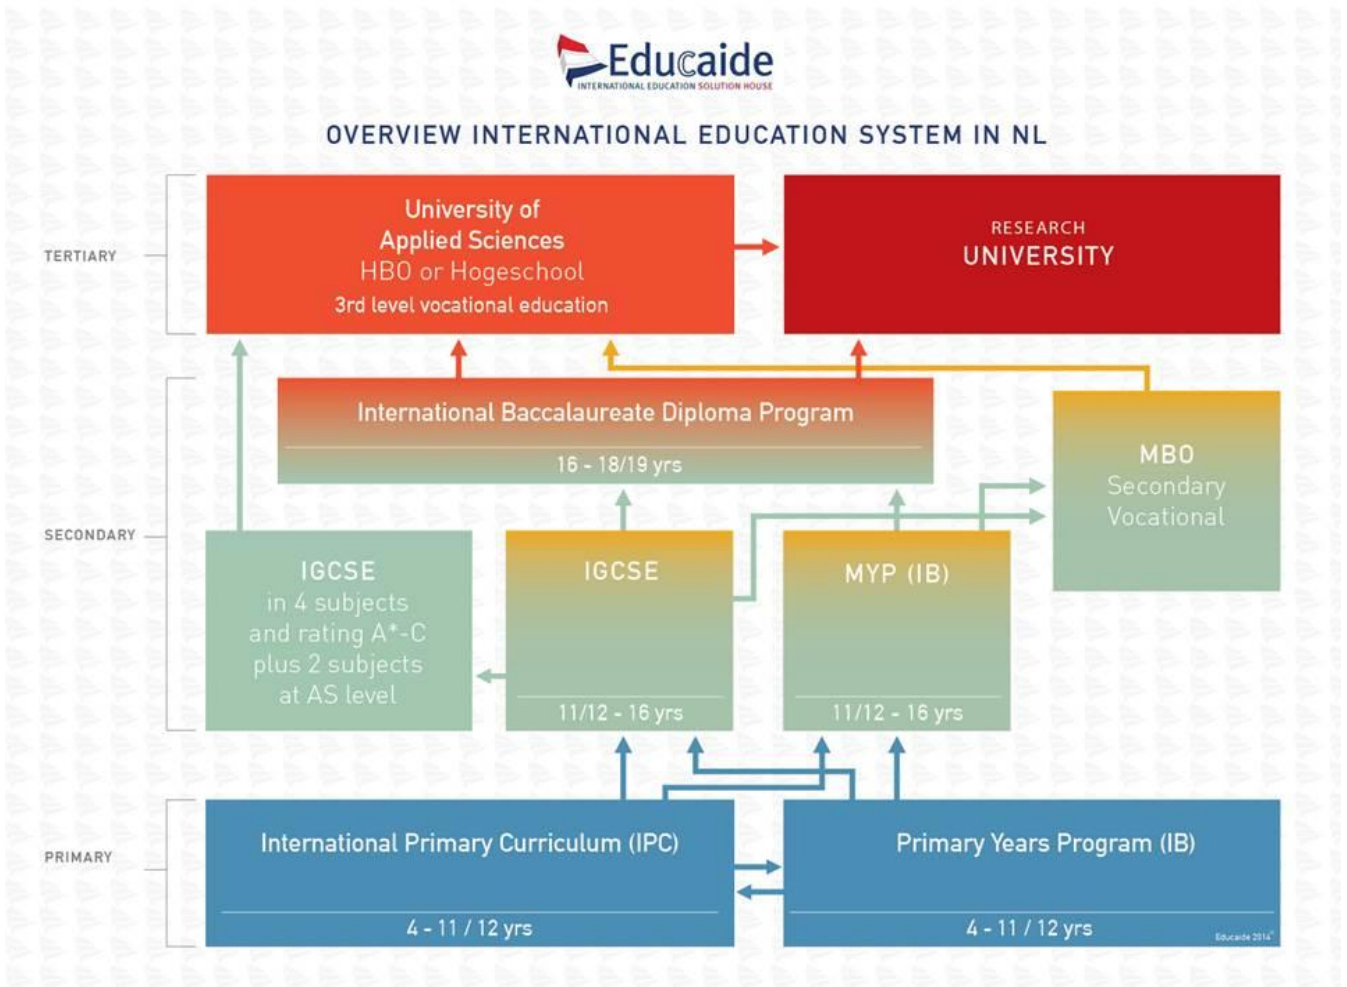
Educaide
INTERNATIONAL EDUCATION SOLUTION HOUSE

OVERVIEW INTERNATIONAL EDUCATION SYSTEM IN NL

TERTIARY

University of Applied Sciences
HBO or Hogeschool
3rd level vocational education

RESEARCH
UNIVERSITY

SECONDARY

International Baccalaureate Diploma Program
16 - 18/19 yrs

MBO
Secondary
Vocational

IGCSE
in 4 subjects
and rating A*-C
plus 2 subjects
at AS level

IGCSE
11/12 - 16 yrs

MYP (IB)
11/12 - 16 yrs

PRIMARY

International Primary Curriculum (IPC)
4 - 11 / 12 yrs

Primary Years Program (IB)
4 - 11 / 12 yrs

Educaide 2014